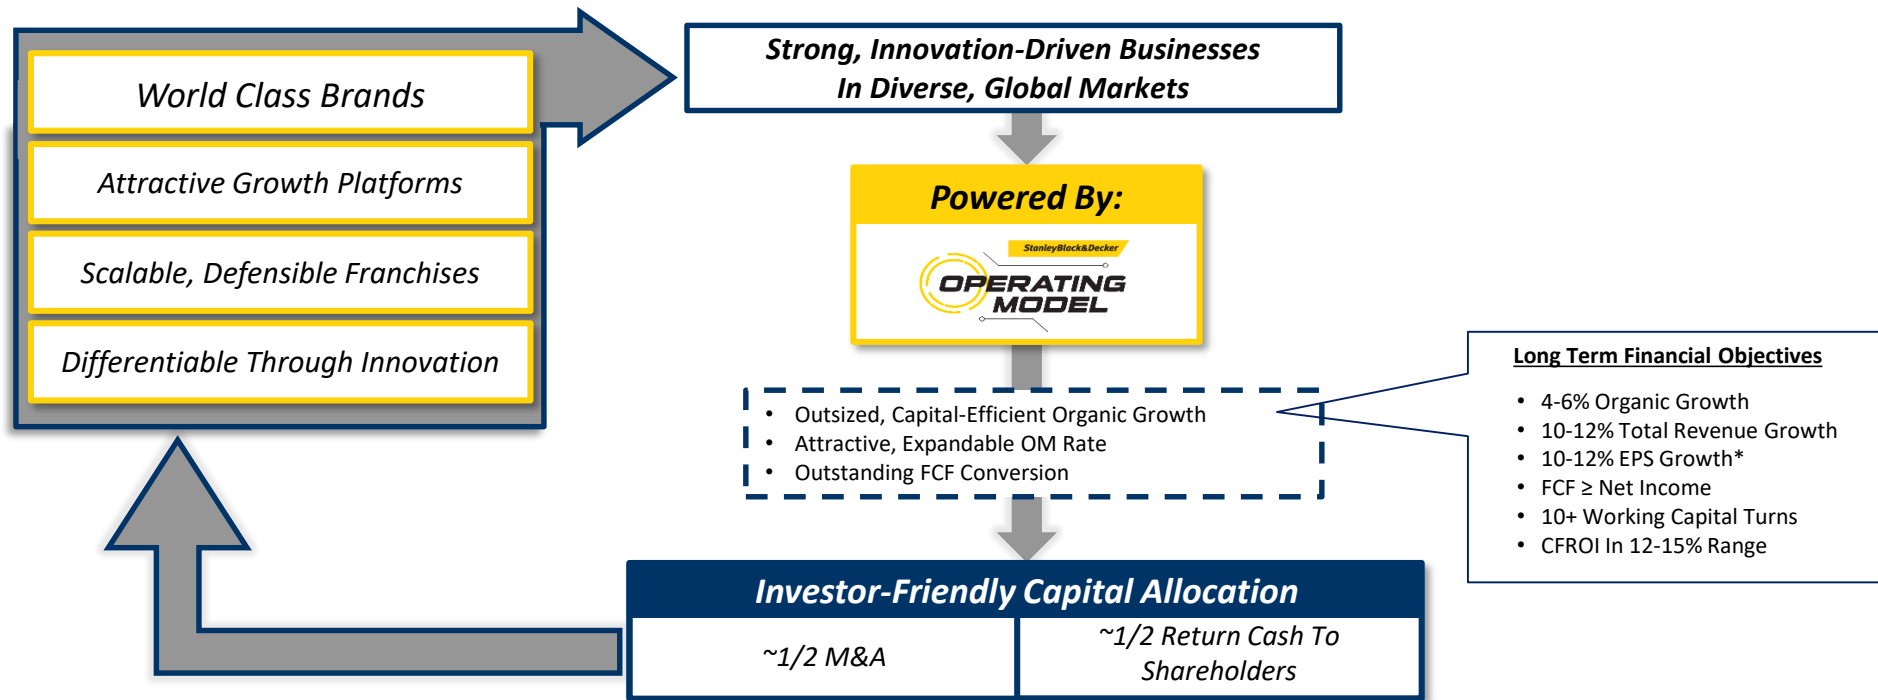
World Class Brands

Attractive Growth Platforms

Scalable, Defensible Franchises

Differentiable Through Innovation

Strong, Innovation-Driven Businesses In Diverse, Global Markets

Powered By:

StanleyBlack&Decker

OPERATING MODEL

- Outsized, Capital-Efficient Organic Growth
- Attractive, Expandable OM Rate
- Outstanding FCF Conversion

Long Term Financial Objectives

- 4-6% Organic Growth
- 10-12% Total Revenue Growth
- 10-12% EPS Growth*
- FCF ≥ Net Income
- 10+ Working Capital Turns
- CFROI In 12-15% Range

Investor-Friendly Capital Allocation

| ~1/2 M&A | ~1/2 Return Cash To Shareholders |